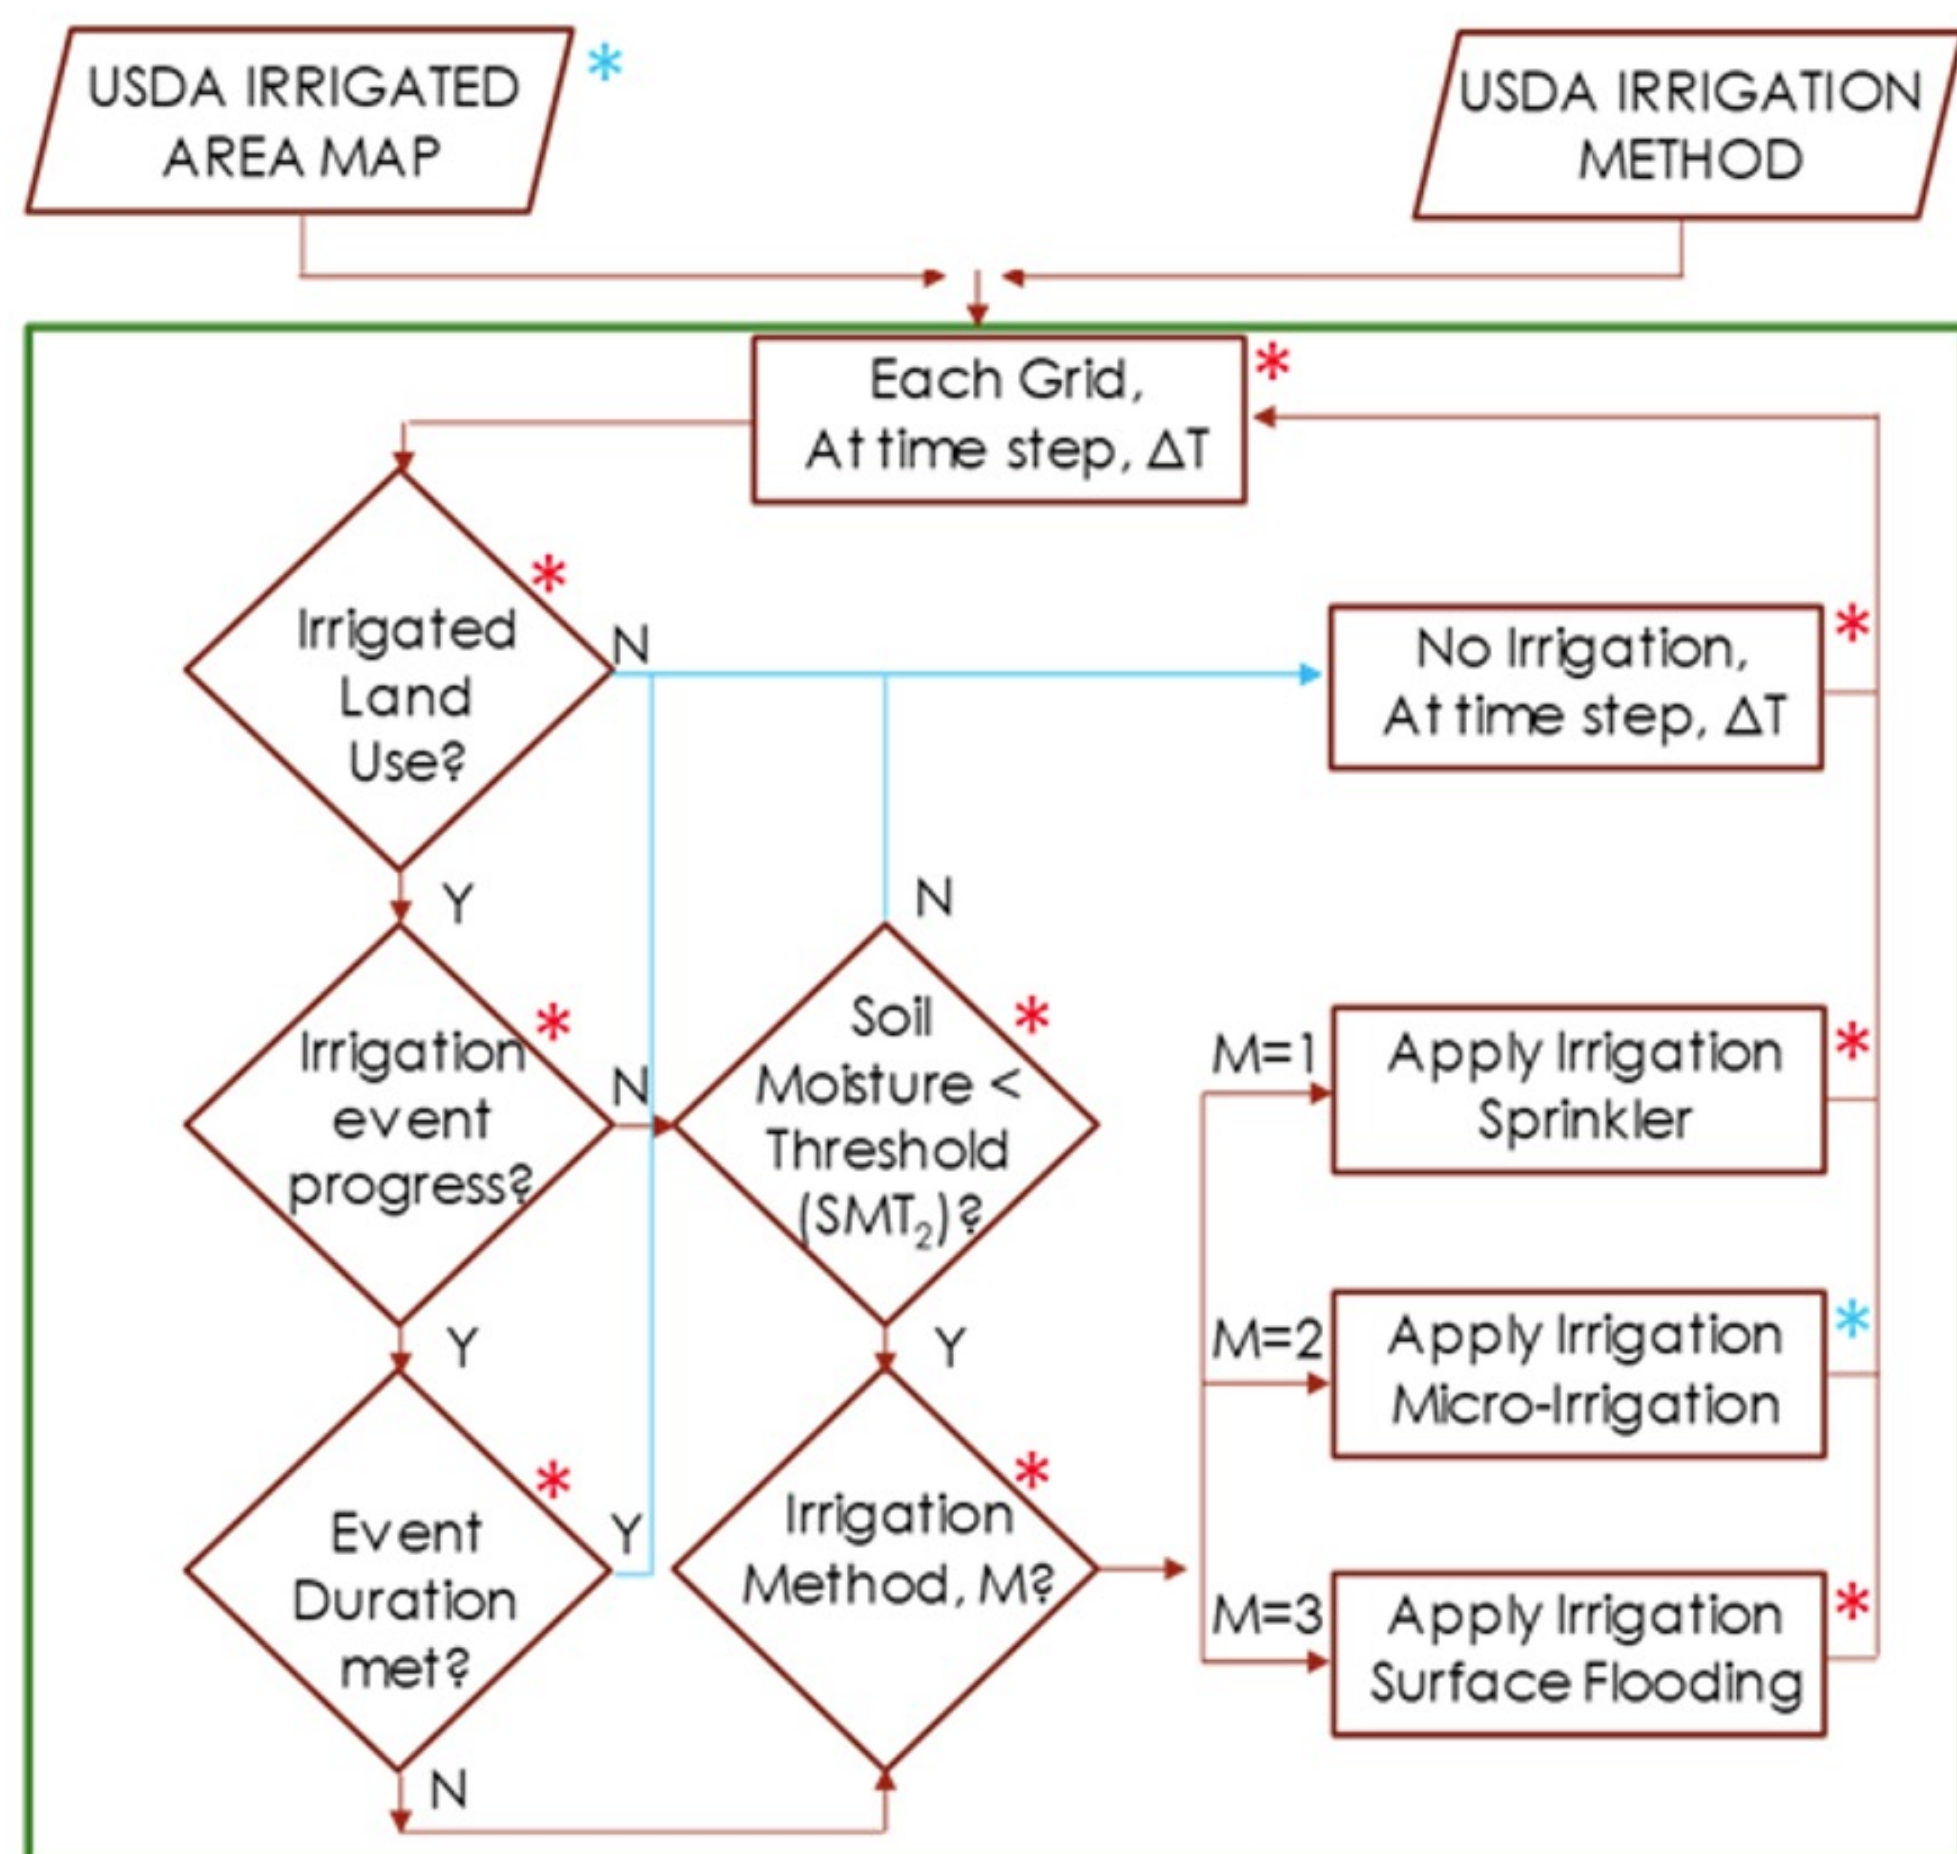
USDA IRRIGATED AREA MAP *

USDA IRRIGATION METHOD

Each Grid, At time step, $\Delta T$ *

Irrigated Land Use? *

N

No Irrigation, At time step, $\Delta T$ *

Y

N

Irrigation event progress? *

N

Soil Moisture < Threshold ($SMT_2$)? *

M=1

Apply Irrigation Sprinkler *

Y

Y

M=2

Apply Irrigation Micro-Irrigation *

Event Duration met? *

Y

Irrigation Method, M? *

M=3

Apply Irrigation Surface Flooding *

N